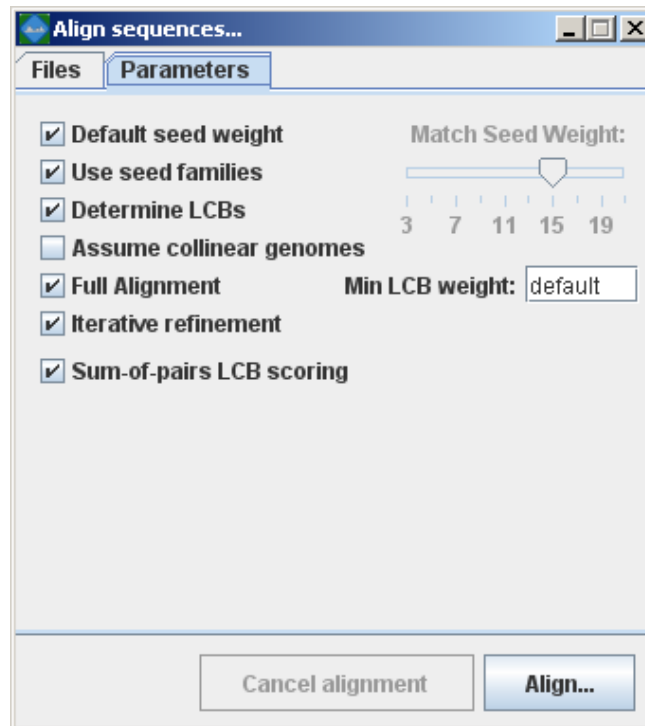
Align sequences...

Files | Parameters

☑ Default seed weight
☑ Use seed families
☑ Determine LCBs
☐ Assume collinear genomes
☑ Full Alignment
☑ Iterative refinement
☑ Sum-of-pairs LCB scoring

Match Seed Weight:
3 7 11 15 19

Min LCB weight: default

Cancel alignment
Align...